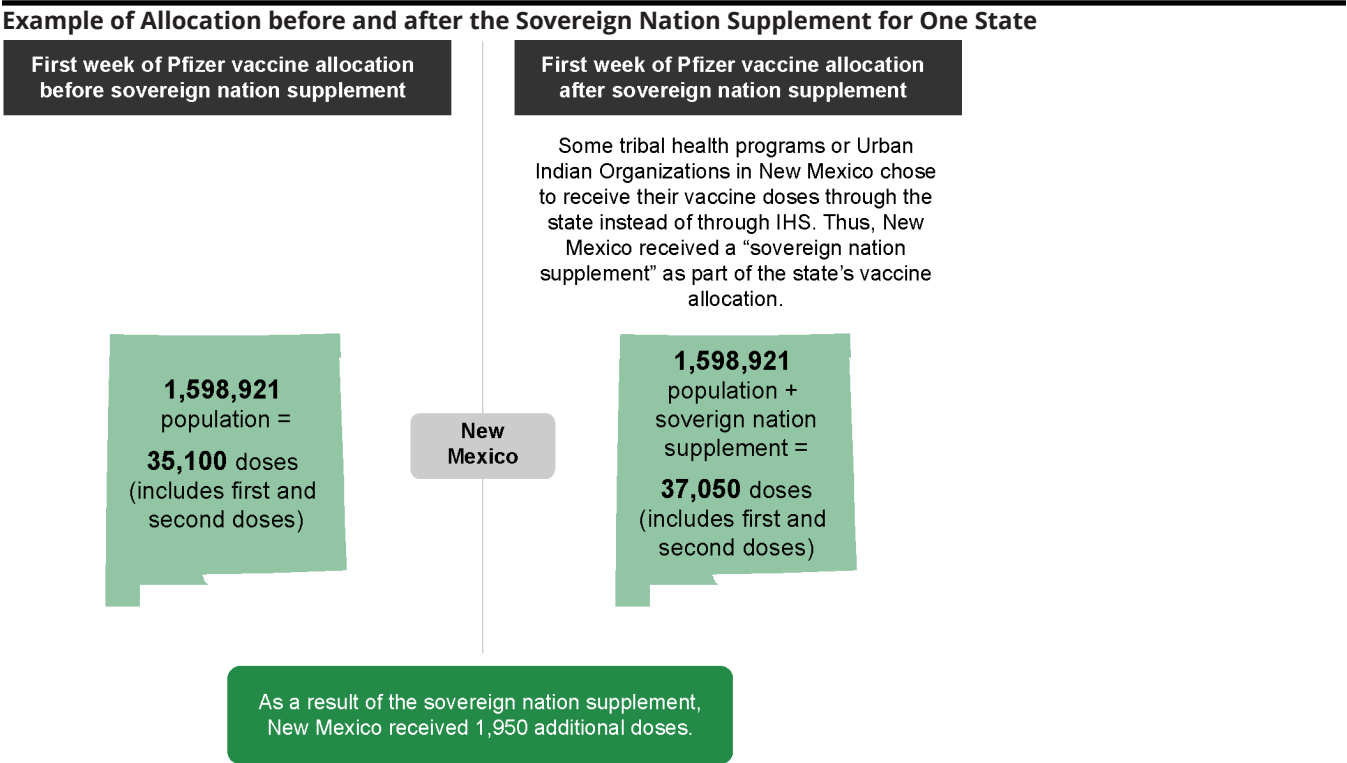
Example of Allocation before and after the Sovereign Nation Supplement for One State

First week of Pfizer vaccine allocation before sovereign nation supplement

1,598,921 population =

35,100 doses (includes first and second doses)

New Mexico

First week of Pfizer vaccine allocation after sovereign nation supplement

Some tribal health programs or Urban Indian Organizations in New Mexico chose to receive their vaccine doses through the state instead of through IHS. Thus, New Mexico received a "sovereign nation supplement" as part of the state's vaccine allocation.

1,598,921 population + soverign nation supplement =

37,050 doses (includes first and second doses)

As a result of the sovereign nation supplement, New Mexico received 1,950 additional doses.